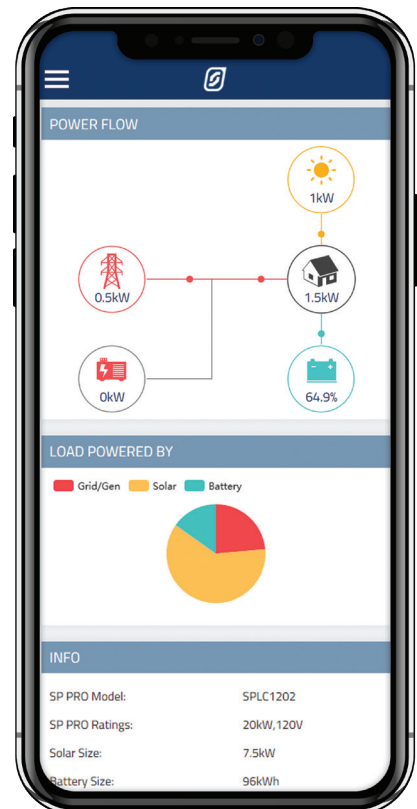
POWER FLOW

1kW

0.5kW

1.5kW

0kW

64.9%

LOAD POWERED BY

Grid/Gen Solar Battery

INFO

| | |
|---|---|
| SP PRO Model: | SPLC1202 |
| SP PRO Ratings: | 20kW,120V |
| Solar Size: | 7.5kW |
| Battery Size: | 96kWh |